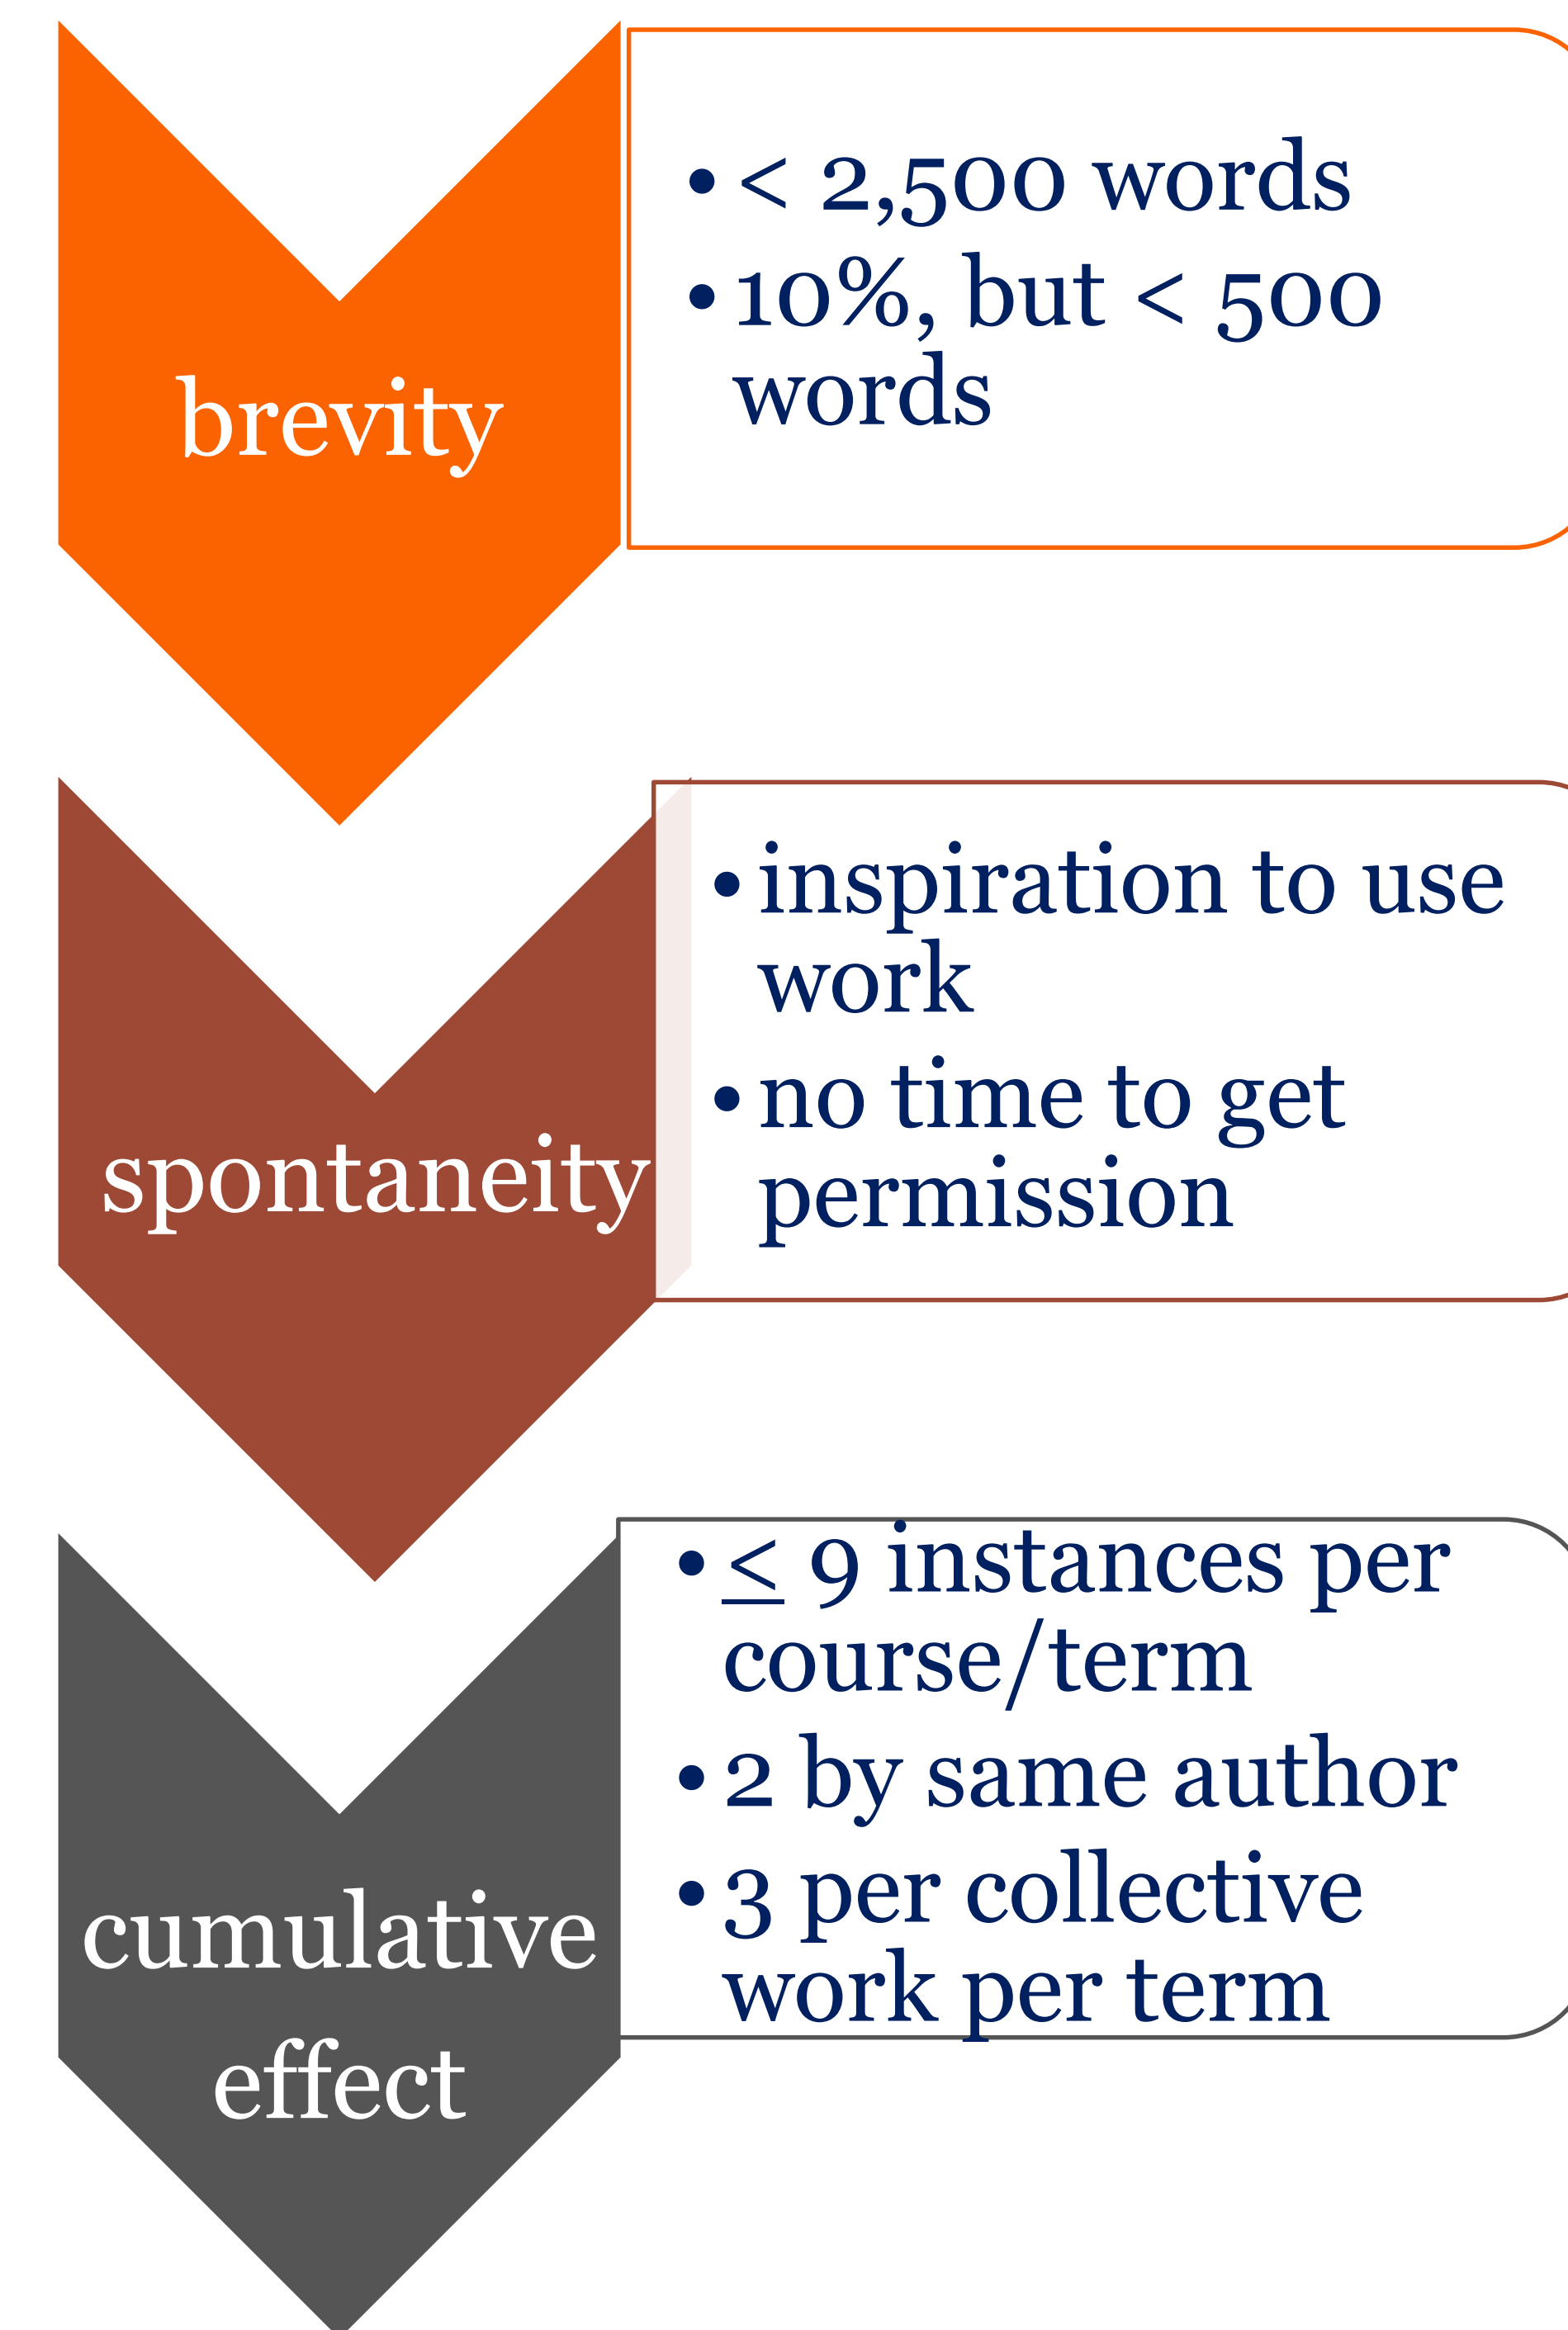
brevity

- < 2,500 words
- 10%, but < 500 words

spontaneity

- inspiration to use work
- no time to get permission

cumulative effect

- $\leq$ 9 instances per course/term
- 2 by same author
- 3 per collective work per term